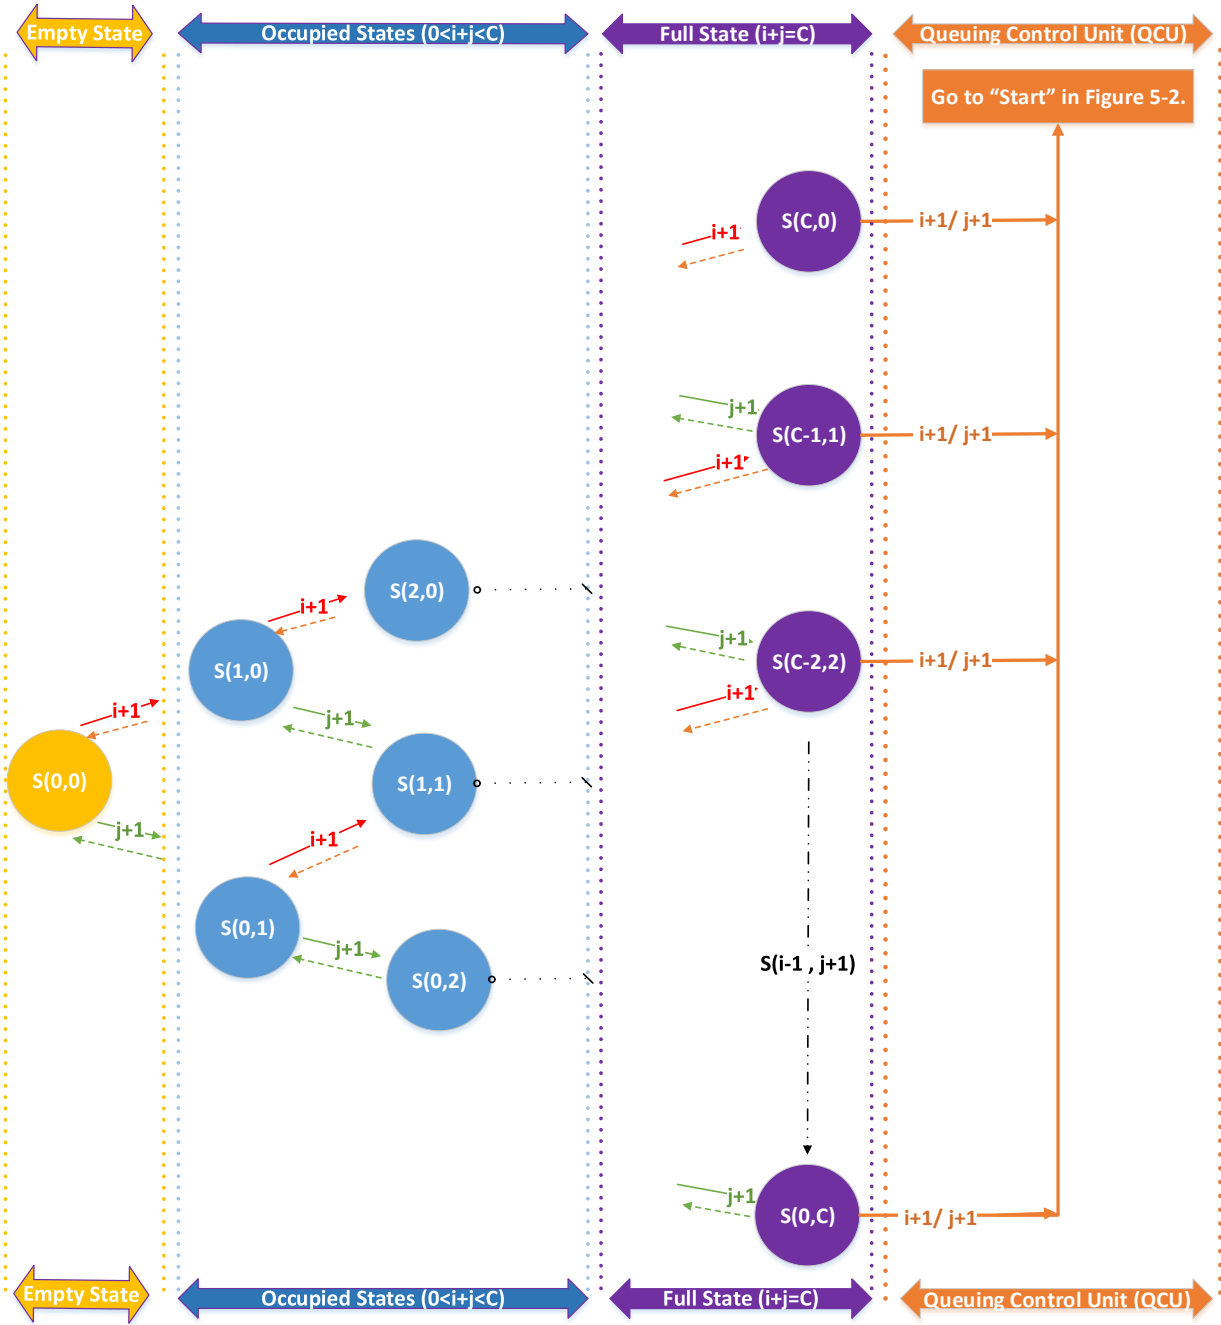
Empty State

Occupied States (0<i+j<C)

Full State (i+j=C)

Queuing Control Unit (QCU)

Go to “Start” in Figure 5-2.

i+1

S(C,0)

i+1/ j+1

j+1

S(C-1,1)

i+1/ j+1

i+1

S(2,0)

i+1

j+1

S(C-2,2)

i+1/ j+1

S(1,0)

i+1

i+1

j+1

S(0,0)

S(1,1)

j+1

i+1

S(0,1)

j+1

S(i-1 , j+1)

S(0,2)

j+1

S(0,C)

i+1/ j+1

Empty State

Occupied States (0<i+j<C)

Full State (i+j=C)

Queuing Control Unit (QCU)